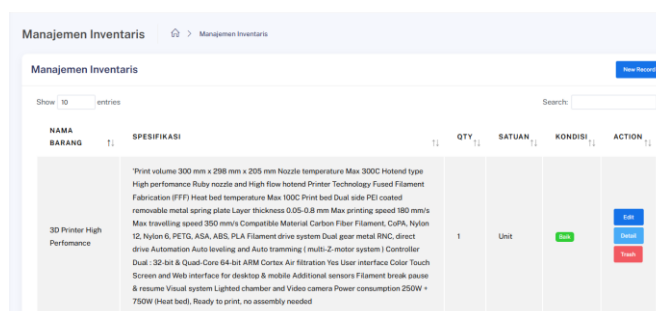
Manajemen Inventaris > Manajemen Inventaris

Manajemen Inventaris

New Record

Show 10 entries

Search:

| NAMA BARANG | SPESIFIKASI | QTY | SATUAN | KONDISI | ACTION |
|---|---|---|---|---|---|
| 3D Printer High Perfomance | 'Print volume 300 mm x 298 mm x 205 mm Nozzle temperature Max 300C Hotend type High perfomance Ruby nozzle and High flow hotend Printer Technology Fused Filament Fabrication (FFF) Heat bed temperature Max 100C Print bed Dual side PEI coated removable metal spring plate Layer thickness 0.05-0.8 mm Max printing speed 180 mm/s Max travelling speed 350 mm/s Compatible Material Carbon Fiber Filament, CoPA, Nylon 12, Nylon 6, PETG, ASA, ABS, PLA Filament drive system Dual gear metal RNC, direct drive Automation Auto leveling and Auto tramming ( multi-Z-motor system ) Controller Dual : 32-bit & Quad-Core 64-bit ARM Cortex Air filtration Yes User interface Color Touch Screen and Web interface for desktop & mobile Additional sensors Filament break pause & resume Visual system Lighted chamber and Video camera Power consumption 250W + 750W (Heat bed), Ready to print, no assembly needed | 1 | Unit | Baik | Edit Detail Trash |